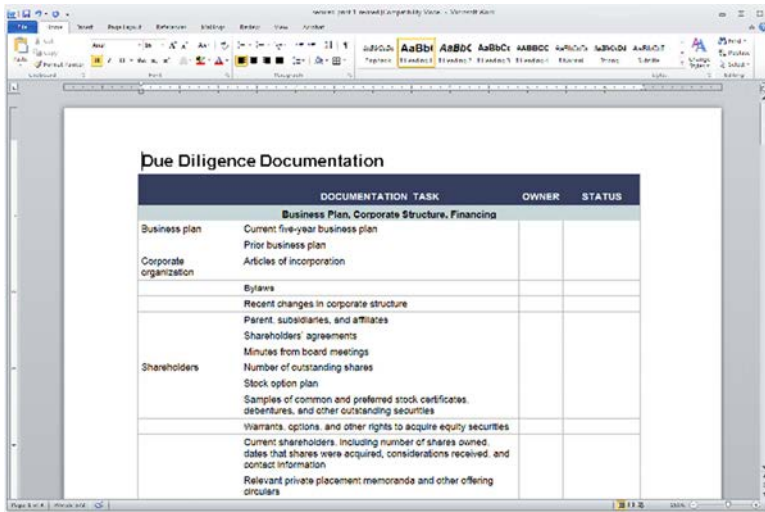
Due Diligence Documentation

| | DOCUMENTATION TASK | OWNER | STATUS |
|---|---|---|---|
| | Business Plan, Corporate Structure, Financing | | |
| Business plan | Current five-year business plan | | |
| | Prior business plan | | |
| Corporate organization | Articles of incorporation | | |
| | Bylaws | | |
| | Recent changes in corporate structure | | |
| | Parent, subsidiaries, and affiliates | | |
| | Shareholders' agreements | | |
| | Minutes from board meetings | | |
| Shareholders | Number of outstanding shares | | |
| | Stock option plan | | |
| | Samples of common and preferred stock certificates, debentures, and other outstanding securities | | |
| | Warrants, options, and other rights to acquire equity securities | | |
| | Current shareholders, including number of shares owned, dates that shares were acquired, considerations received, and contact information | | |
| | Relevant private placement memoranda and other offering circulars | | |